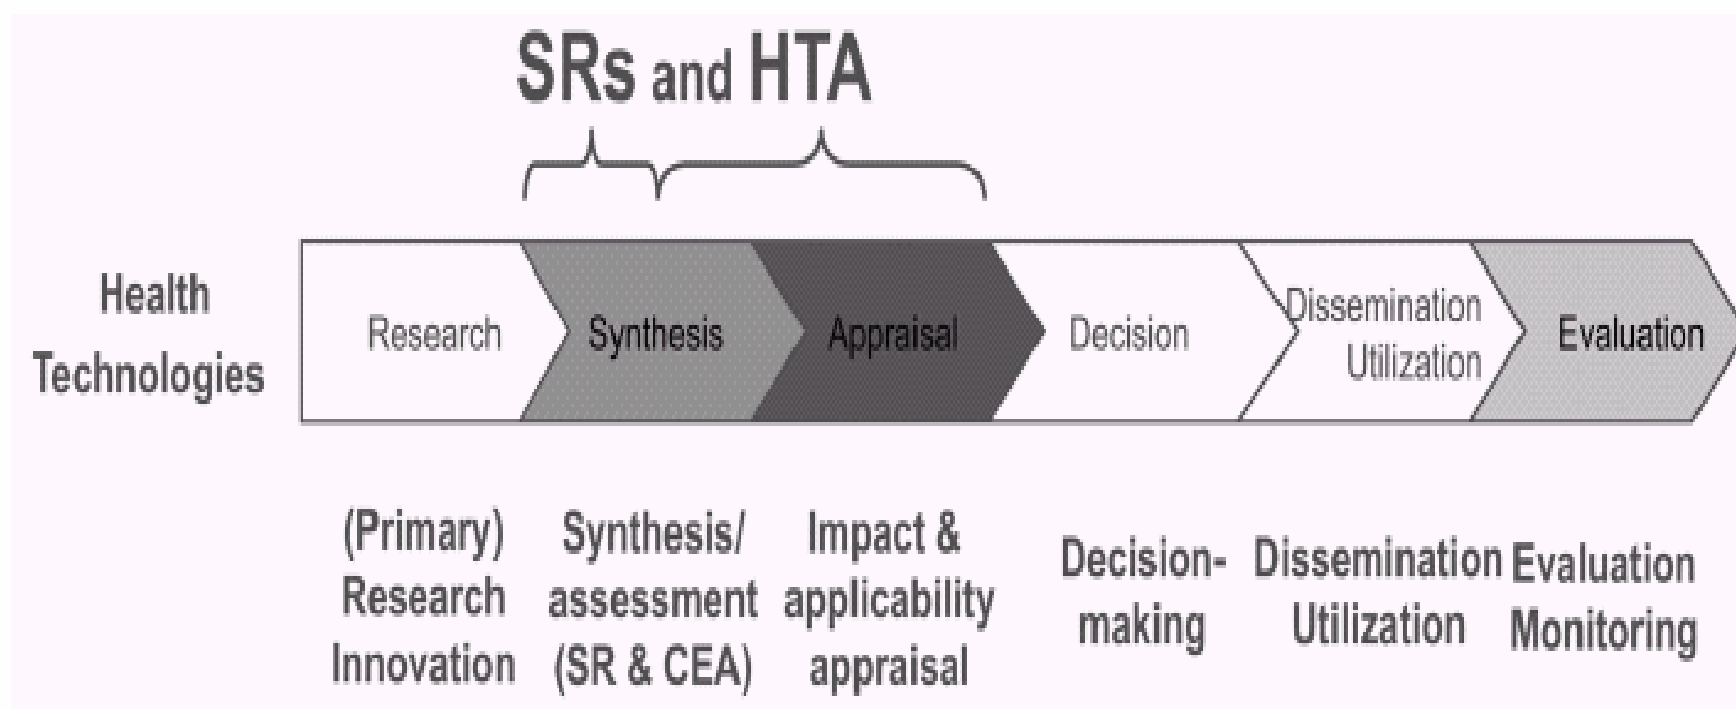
SRs and HTA

Health Technologies

Research

Synthesis

Appraisal

Decision

Dissemination Utilization

Evaluation

(Primary) Research Innovation

Synthesis/ assessment (SR & CEA)

Impact & applicability appraisal

Decision-making

Dissemination Utilization

Evaluation Monitoring